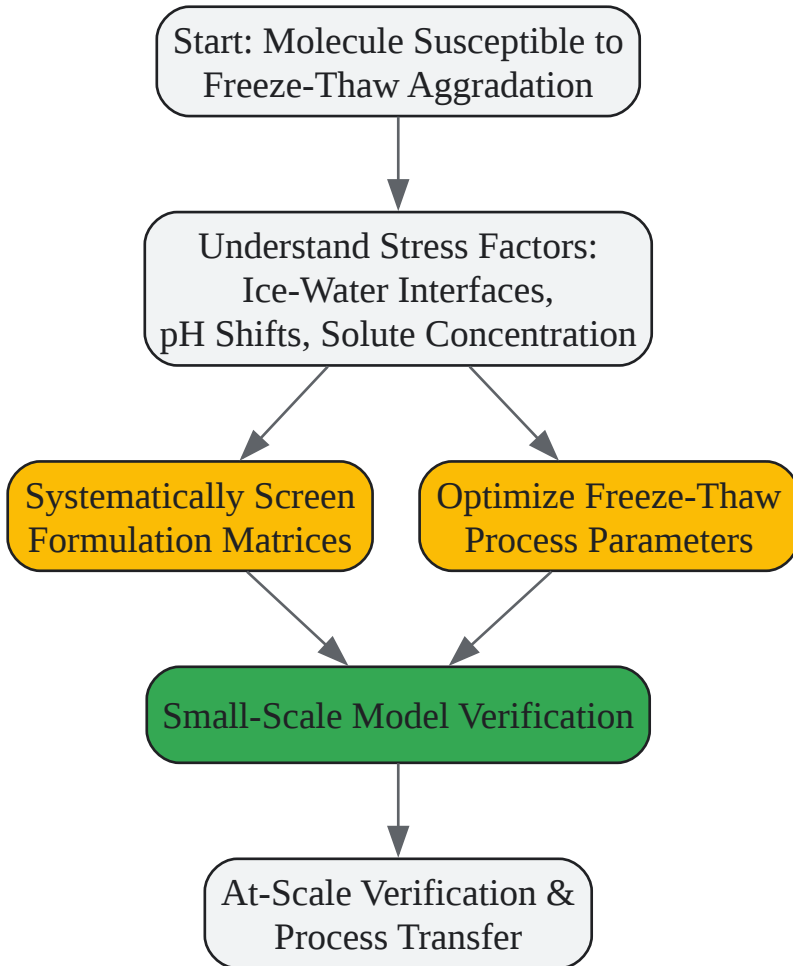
Start: Molecule Susceptible to Freeze-Thaw Aggradation

Understand Stress Factors: Ice-Water Interfaces, pH Shifts, Solute Concentration

Systematically Screen Formulation Matrices

Optimize Freeze-Thaw Process Parameters

Small-Scale Model Verification

At-Scale Verification & Process Transfer